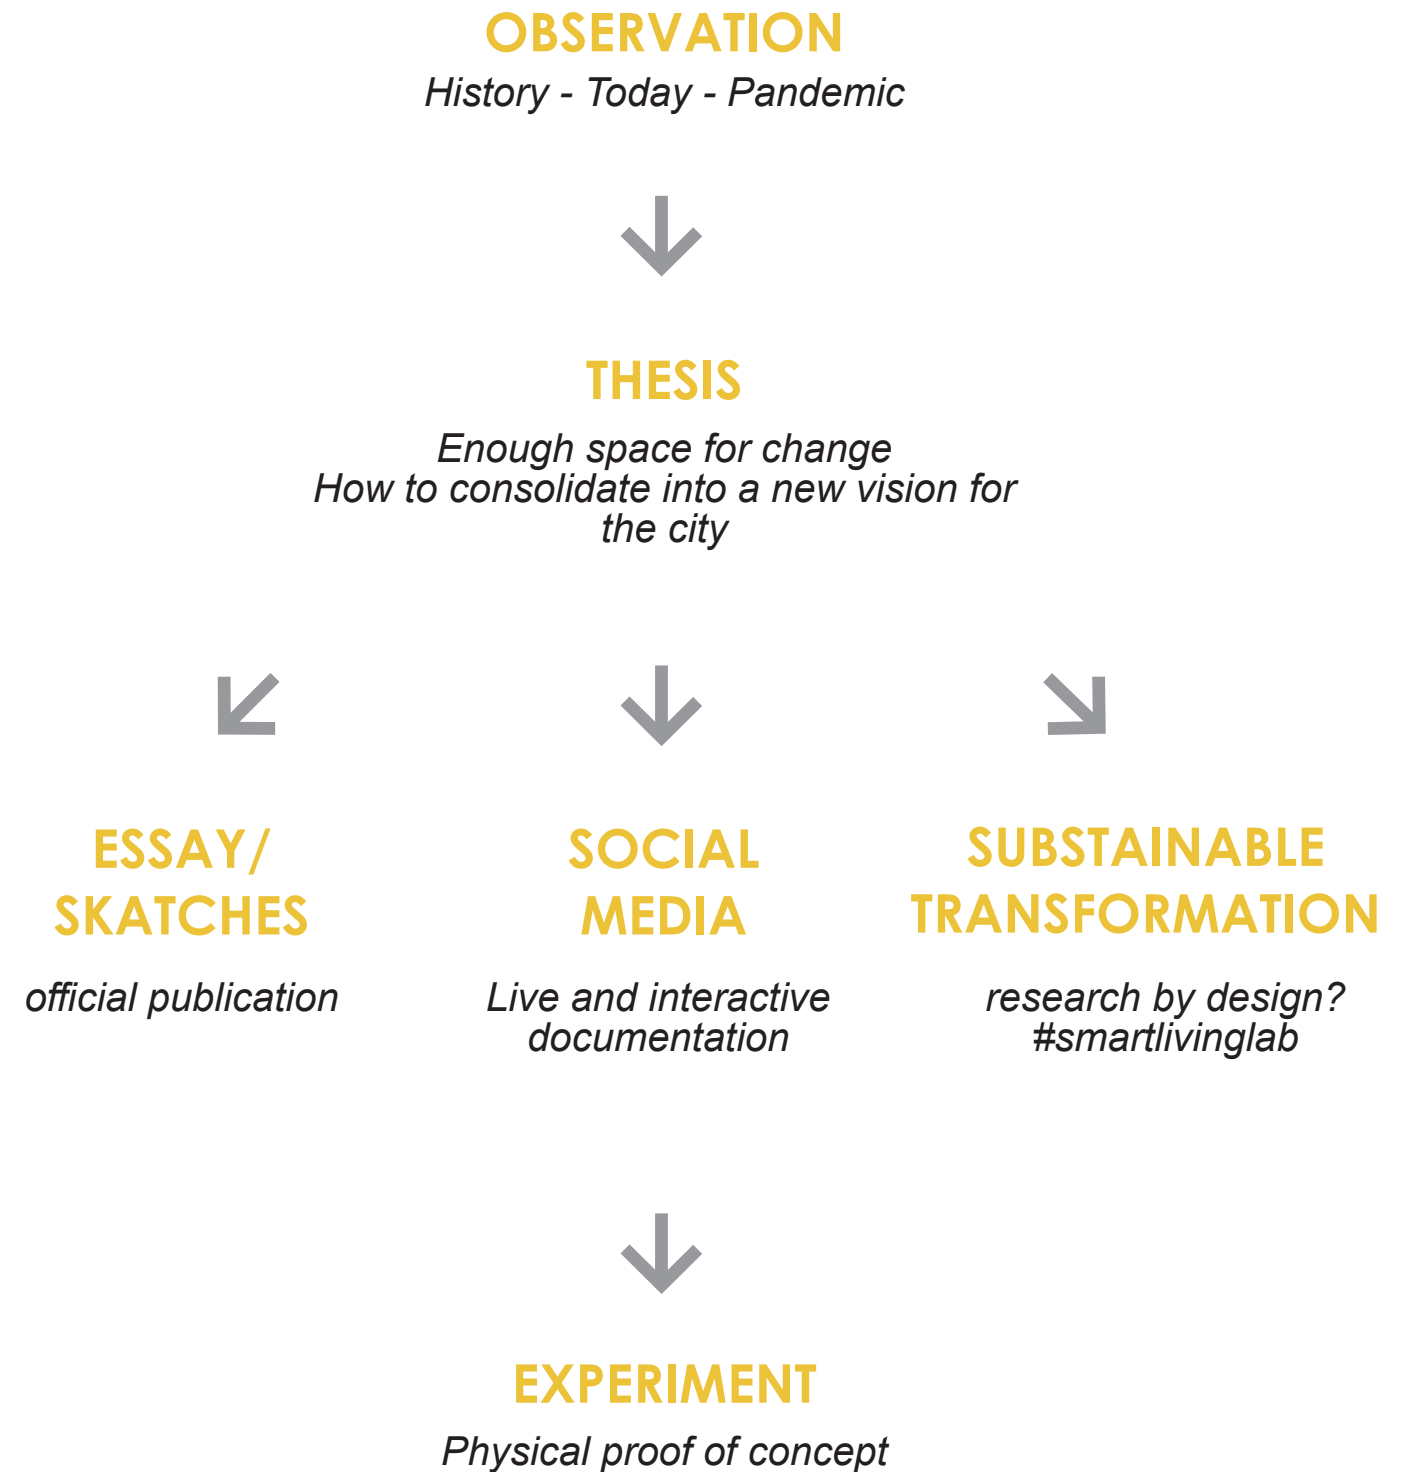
OBSERVATION
History - Today - Pandemic

THESIS
Enough space for change
How to consolidate into a new vision for the city

ESSAY/ SKATCHES
official publication

SOCIAL MEDIA
Live and interactive documentation

SUBSTAINABLE TRANSFORMATION
research by design?
#smartlivinglab

EXPERIMENT
Physical proof of concept